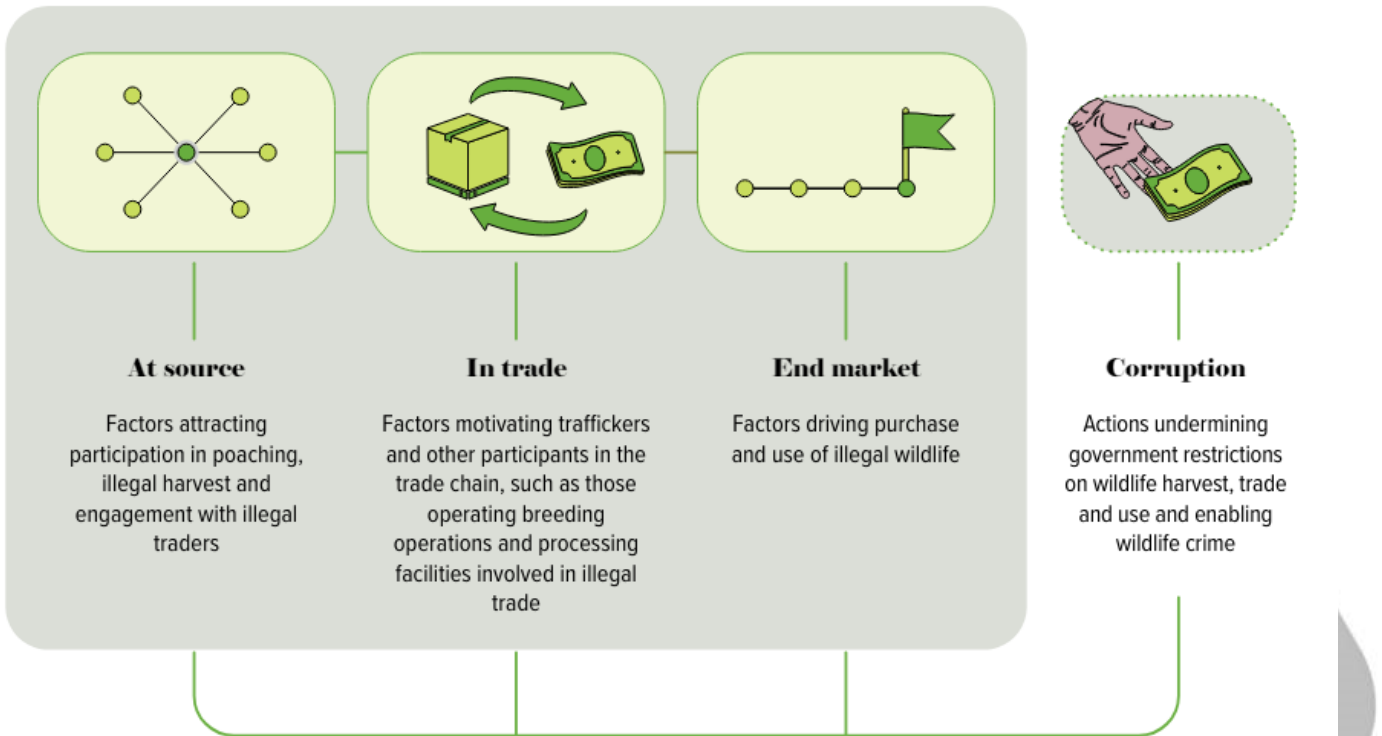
At source

Factors attracting participation in poaching, illegal harvest and engagement with illegal traders

In trade

Factors motivating traffickers and other participants in the trade chain, such as those operating breeding operations and processing facilities involved in illegal trade

End market

Factors driving purchase and use of illegal wildlife

Corruption

Actions undermining government restrictions on wildlife harvest, trade and use and enabling wildlife crime